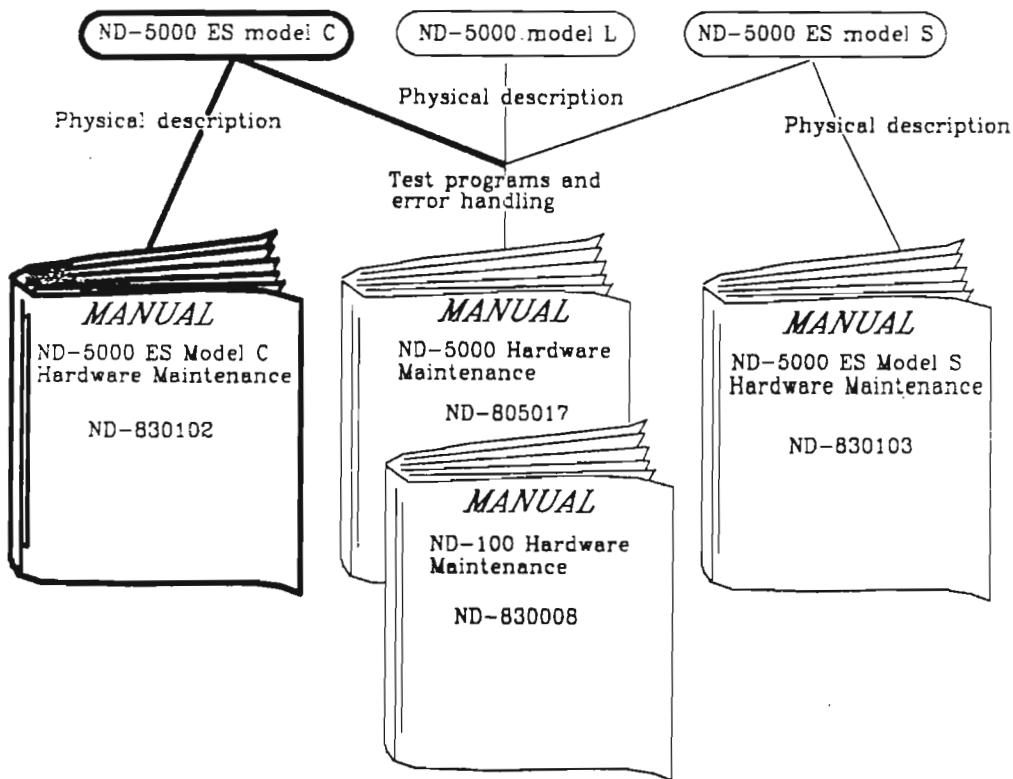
ND-5000 ES model C

ND-5000 model L

ND-5000 ES model S

Physical description

Physical description

Physical description

Test programs and error handling

MANUAL

ND-5000 ES Model C Hardware Maintenance

ND-830102

MANUAL

ND-5000 Hardware Maintenance

ND-805017

MANUAL

ND-100 Hardware Maintenance

ND-830008

MANUAL

ND-5000 ES Model S Hardware Maintenance

ND-830103